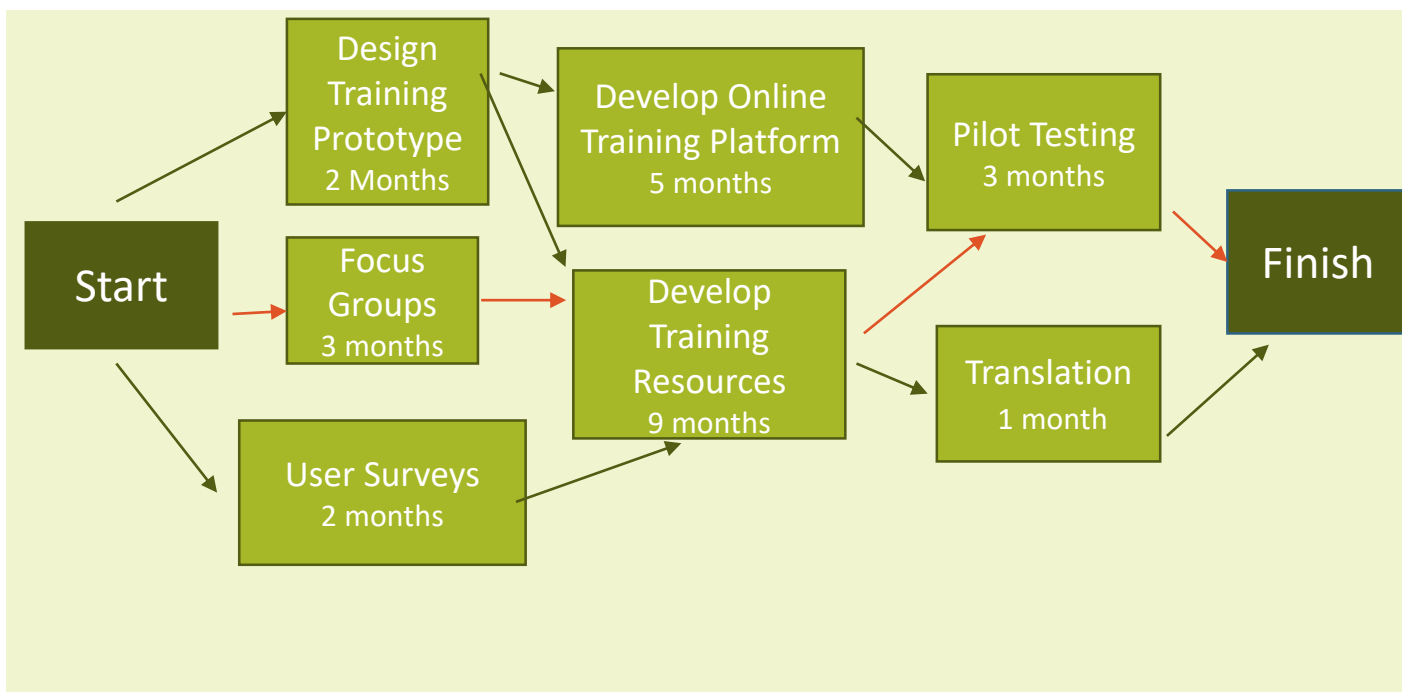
Design Training Prototype
2 Months

Develop Online Training Platform
5 months

Pilot Testing
3 months

Start

Focus Groups
3 months

Develop Training Resources
9 months

Finish

Translation
1 month

User Surveys
2 months